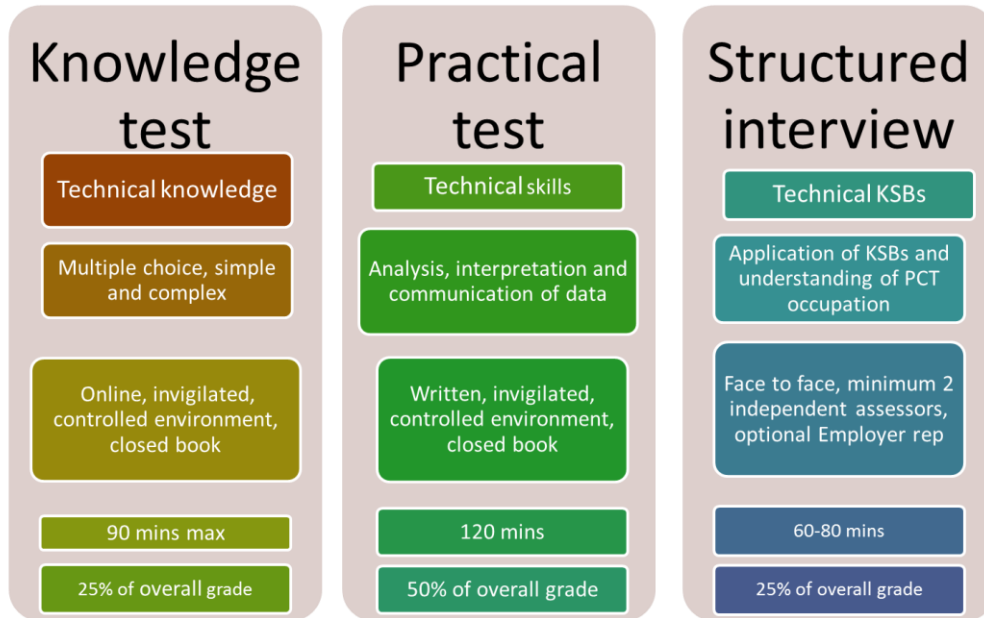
Knowledge test

Technical knowledge

Multiple choice, simple and complex

Online, invigilated, controlled environment, closed book

90 mins max

25% of overall grade

Practical test

Technical skills

Analysis, interpretation and communication of data

Written, invigilated, controlled environment, closed book

120 mins

50% of overall grade

Structured interview

Technical KSBs

Application of KSBs and understanding of PCT occupation

Face to face, minimum 2 independent assessors, optional Employer rep

60-80 mins

25% of overall grade